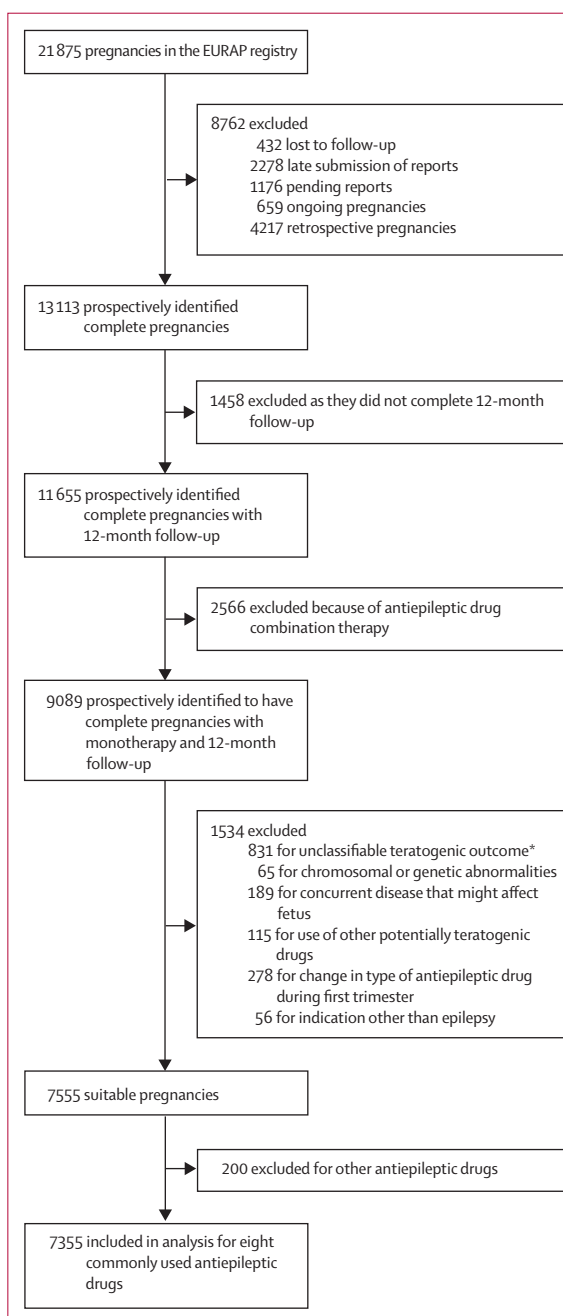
21 875 pregnancies in the EURAP registry

8762 excluded
432 lost to follow-up
2278 late submission of reports
1176 pending reports
659 ongoing pregnancies
4217 retrospective pregnancies

13 113 prospectively identified complete pregnancies

1458 excluded as they did not complete 12-month follow-up

11 655 prospectively identified complete pregnancies with 12-month follow-up

2566 excluded because of antiepileptic drug combination therapy

9089 prospectively identified to have complete pregnancies with monotherapy and 12-month follow-up

1534 excluded
831 for unclassifiable teratogenic outcome*
65 for chromosomal or genetic abnormalities
189 for concurrent disease that might affect fetus
115 for use of other potentially teratogenic drugs
278 for change in type of antiepileptic drug during first trimester
56 for indication other than epilepsy

7555 suitable pregnancies

200 excluded for other antiepileptic drugs

7355 included in analysis for eight commonly used antiepileptic drugs